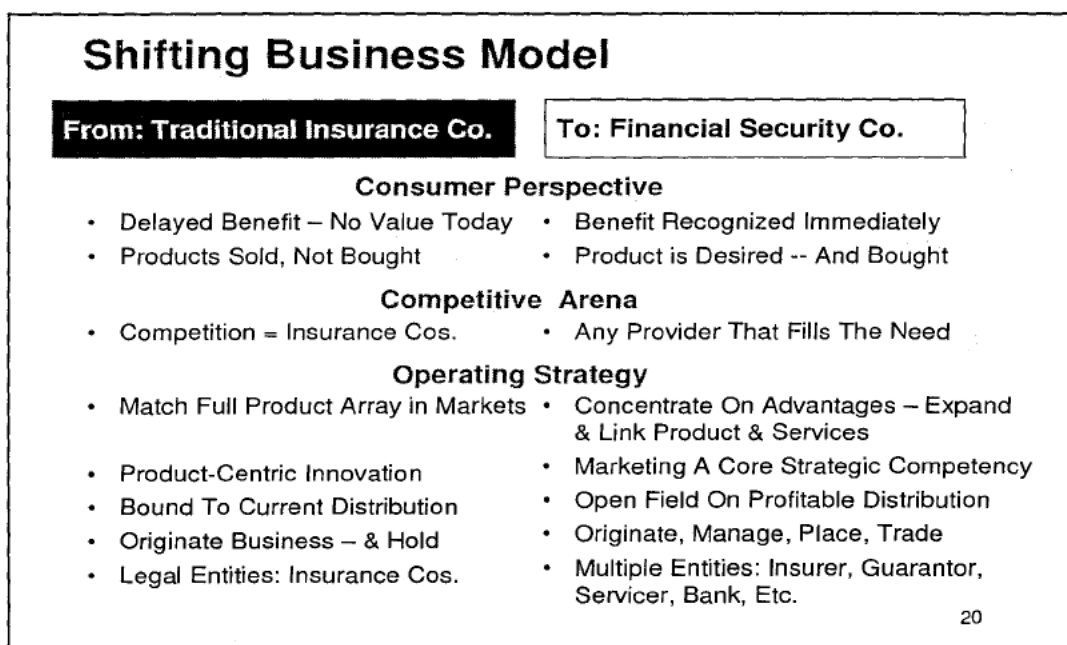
Shifting Business Model

From: Traditional Insurance Co.

To: Financial Security Co.

Consumer Perspective

- Delayed Benefit – No Value Today
- Products Sold, Not Bought

- Benefit Recognized Immediately
- Product is Desired -- And Bought

Competitive Arena

- Competition = Insurance Cos.

- Any Provider That Fills The Need

Operating Strategy

- Match Full Product Array in Markets
- Product-Centric Innovation
- Bound To Current Distribution
- Originate Business – & Hold
- Legal Entities: Insurance Cos.

- Concentrate On Advantages – Expand & Link Product & Services
- Marketing A Core Strategic Competency
- Open Field On Profitable Distribution
- Originate, Manage, Place, Trade
- Multiple Entities: Insurer, Guarantor, Servicer, Bank, Etc.

20